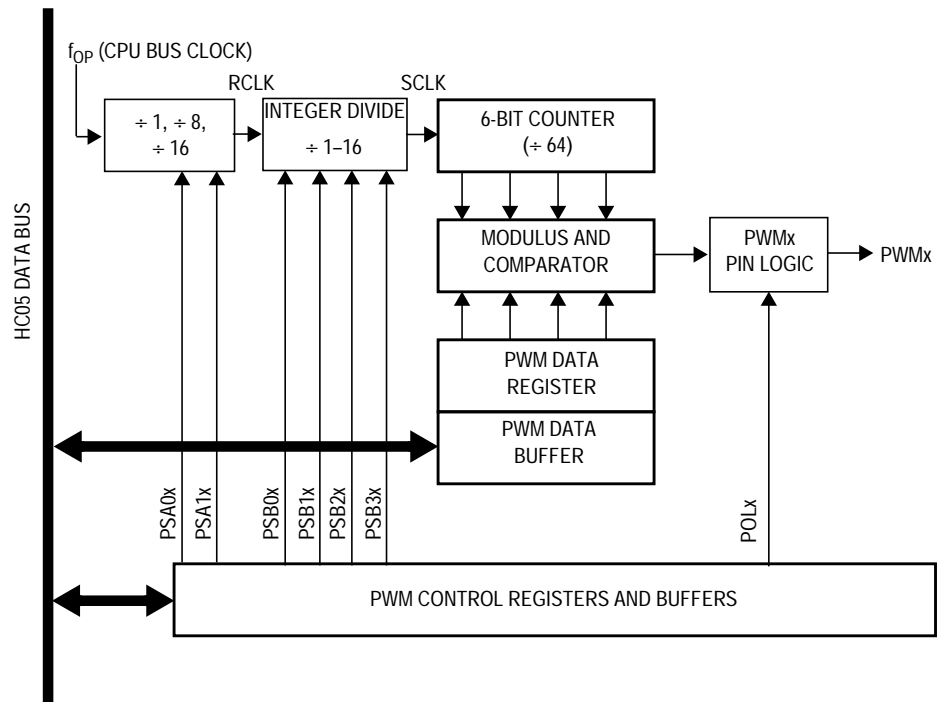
$f_{OP}$ (CPU BUS CLOCK)

RCLK

SCLK

÷ 1, ÷ 8, ÷ 16

INTEGER DIVIDE ÷ 1–16

6-BIT COUNTER (÷ 64)

HC05 DATA BUS

MODULUS AND COMPARATOR

PWMx PIN LOGIC

PWMx

PWM DATA REGISTER

PWM DATA BUFFER

PSA0x

PSA1x

PSB0x

PSB1x

PSB2x

PSB3x

POLx

PWM CONTROL REGISTERS AND BUFFERS